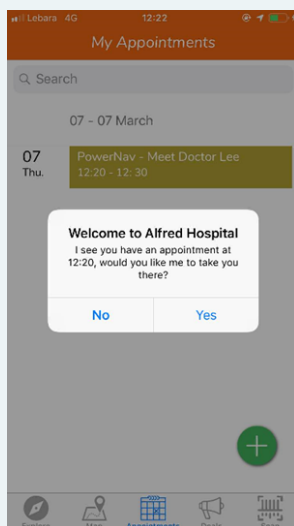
Lebara 4G 12:22

My Appointments

Search

07 - 07 March

07
Thu.

PowerNav - Meet Doctor Lee
12:20 - 12:30

Welcome to Alfred Hospital
I see you have an appointment at 12:20, would you like me to take you there?

No
Yes

+

Explore
Map
Appointments
Deals
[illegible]